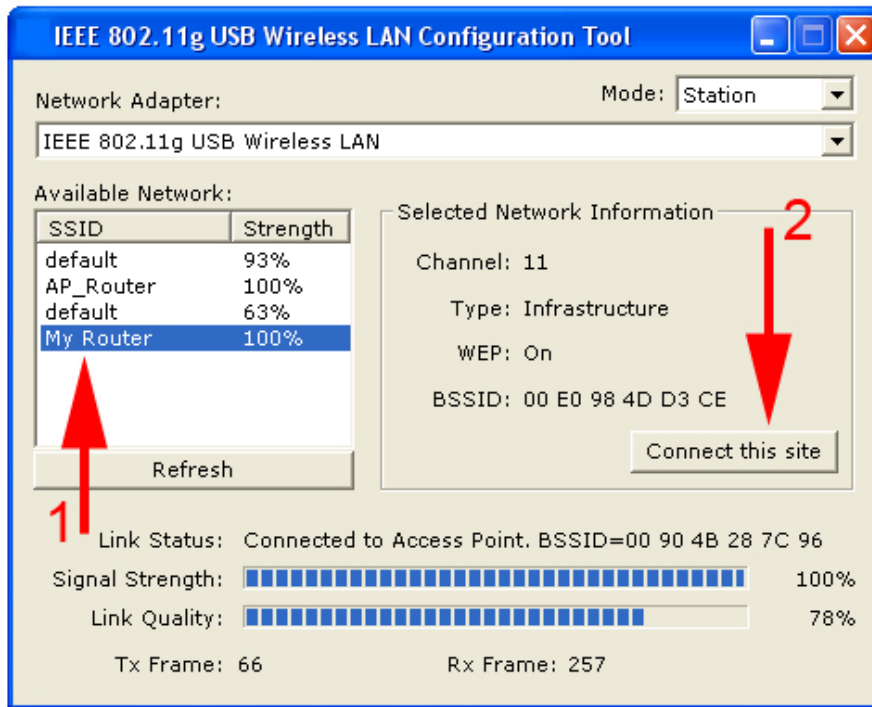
IEEE 802.11g USB Wireless LAN Configuration Tool

Network Adapter:

Mode: Station

IEEE 802.11g USB Wireless LAN

Available Network:

| SSID | Strength |
|---|---|
| default | 93% |
| AP_Router | 100% |
| default | 63% |
| My Router | 100% |

Refresh

Selected Network Information

Channel: 11

Type: Infrastructure

WEP: On

BSSID: 00 E0 98 4D D3 CE

Connect this site

2

1

Link Status: Connected to Access Point. BSSID=00 90 4B 28 7C 96

Signal Strength: 100%

Link Quality: 78%

Tx Frame: 66

Rx Frame: 257